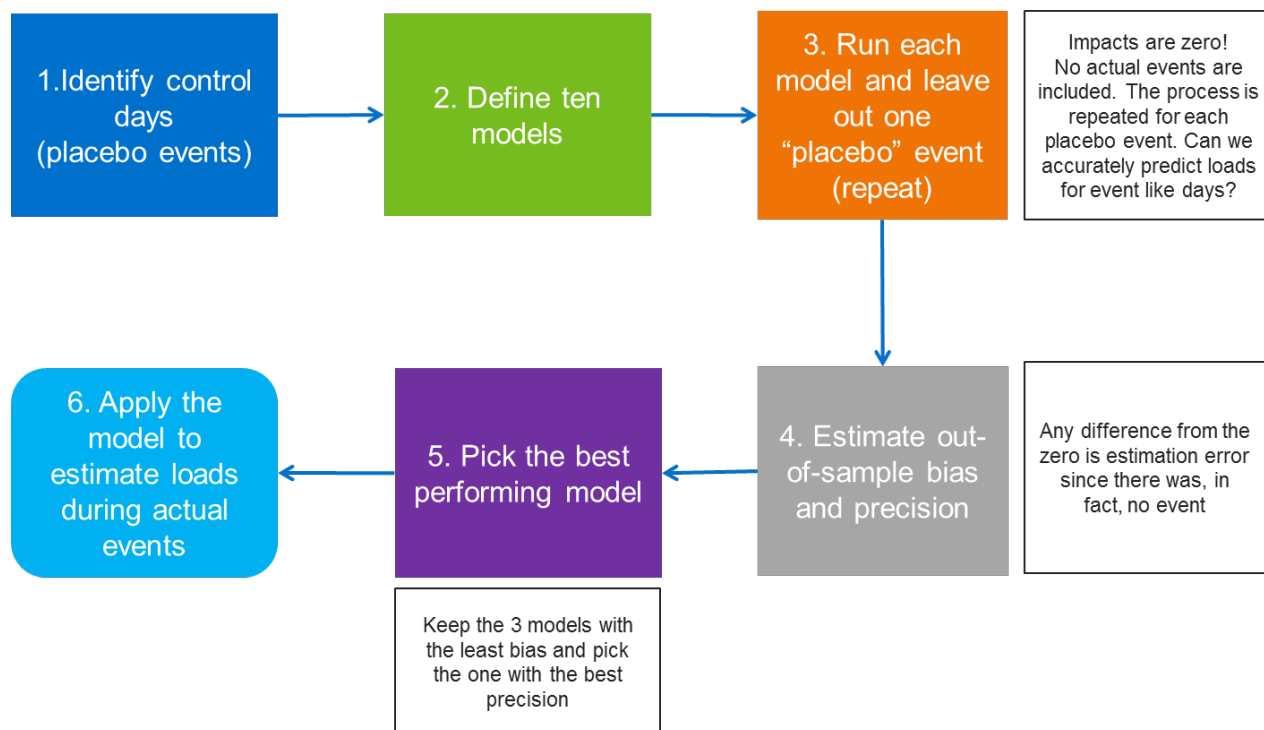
1.Identify control days (placebo events)

2. Define ten models

3. Run each model and leave out one "placebo" event (repeat)

Impacts are zero! No actual events are included. The process is repeated for each placebo event. Can we accurately predict loads for event like days?

4. Estimate out-of-sample bias and precision

Any difference from the zero is estimation error since there was, in fact, no event

5. Pick the best performing model

Keep the 3 models with the least bias and pick the one with the best precision

6. Apply the model to estimate loads during actual events